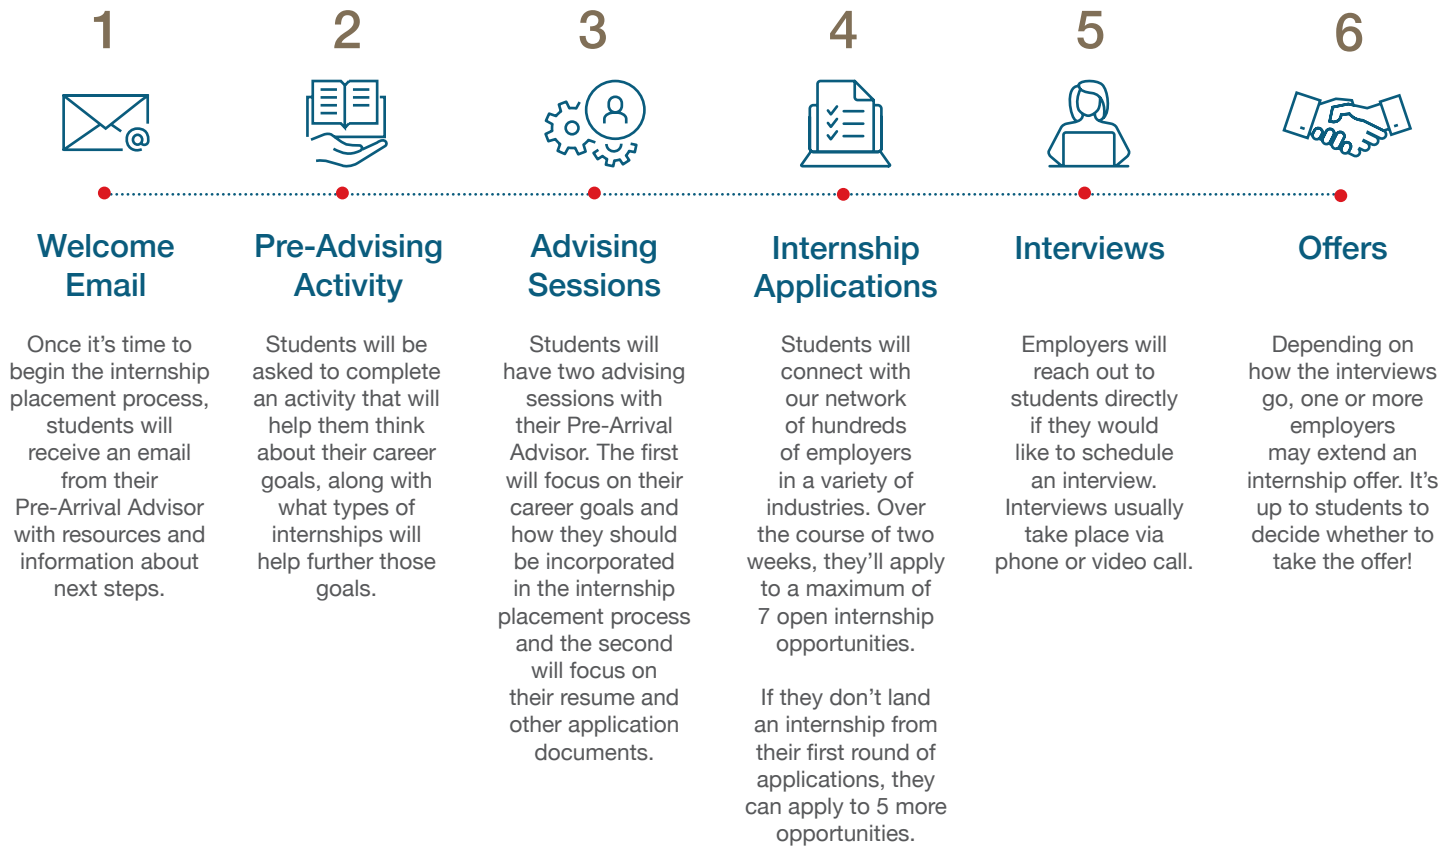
1

Welcome Email

Once it's time to begin the internship placement process, students will receive an email from their Pre-Arrival Advisor with resources and information about next steps.

2

Pre-Advising Activity

Students will be asked to complete an activity that will help them think about their career goals, along with what types of internships will help further those goals.

3

Advising Sessions

Students will have two advising sessions with their Pre-Arrival Advisor. The first will focus on their career goals and how they should be incorporated in the internship placement process and the second will focus on their resume and other application documents.

4

Internship Applications

Students will connect with our network of hundreds of employers in a variety of industries. Over the course of two weeks, they'll apply to a maximum of 7 open internship opportunities.

If they don't land an internship from their first round of applications, they can apply to 5 more opportunities.

5

Interviews

Employers will reach out to students directly if they would like to schedule an interview. Interviews usually take place via phone or video call.

6

Offers

Depending on how the interviews go, one or more employers may extend an internship offer. It's up to students to decide whether to take the offer!